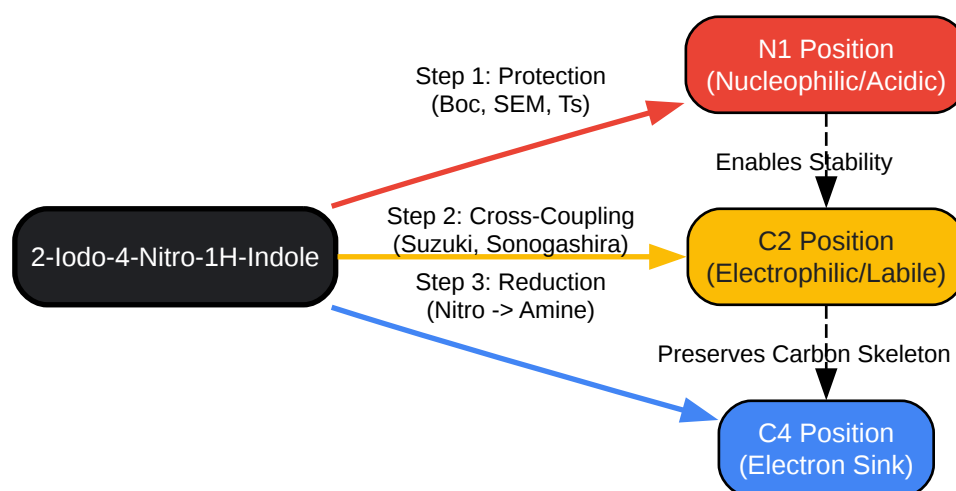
2-Iodo-4-Nitro-1H-Indole

Step 1: Protection
(Boc, SEM, Ts)

Step 2: Cross-Coupling
(Suzuki, Sonogashira)

Step 3: Reduction
(Nitro -> Amine)

N1 Position
(Nucleophilic/Acidic)

Enables Stability

C2 Position
(Electrophilic/Labile)

Preserves Carbon Skeleton

C4 Position
(Electron Sink)